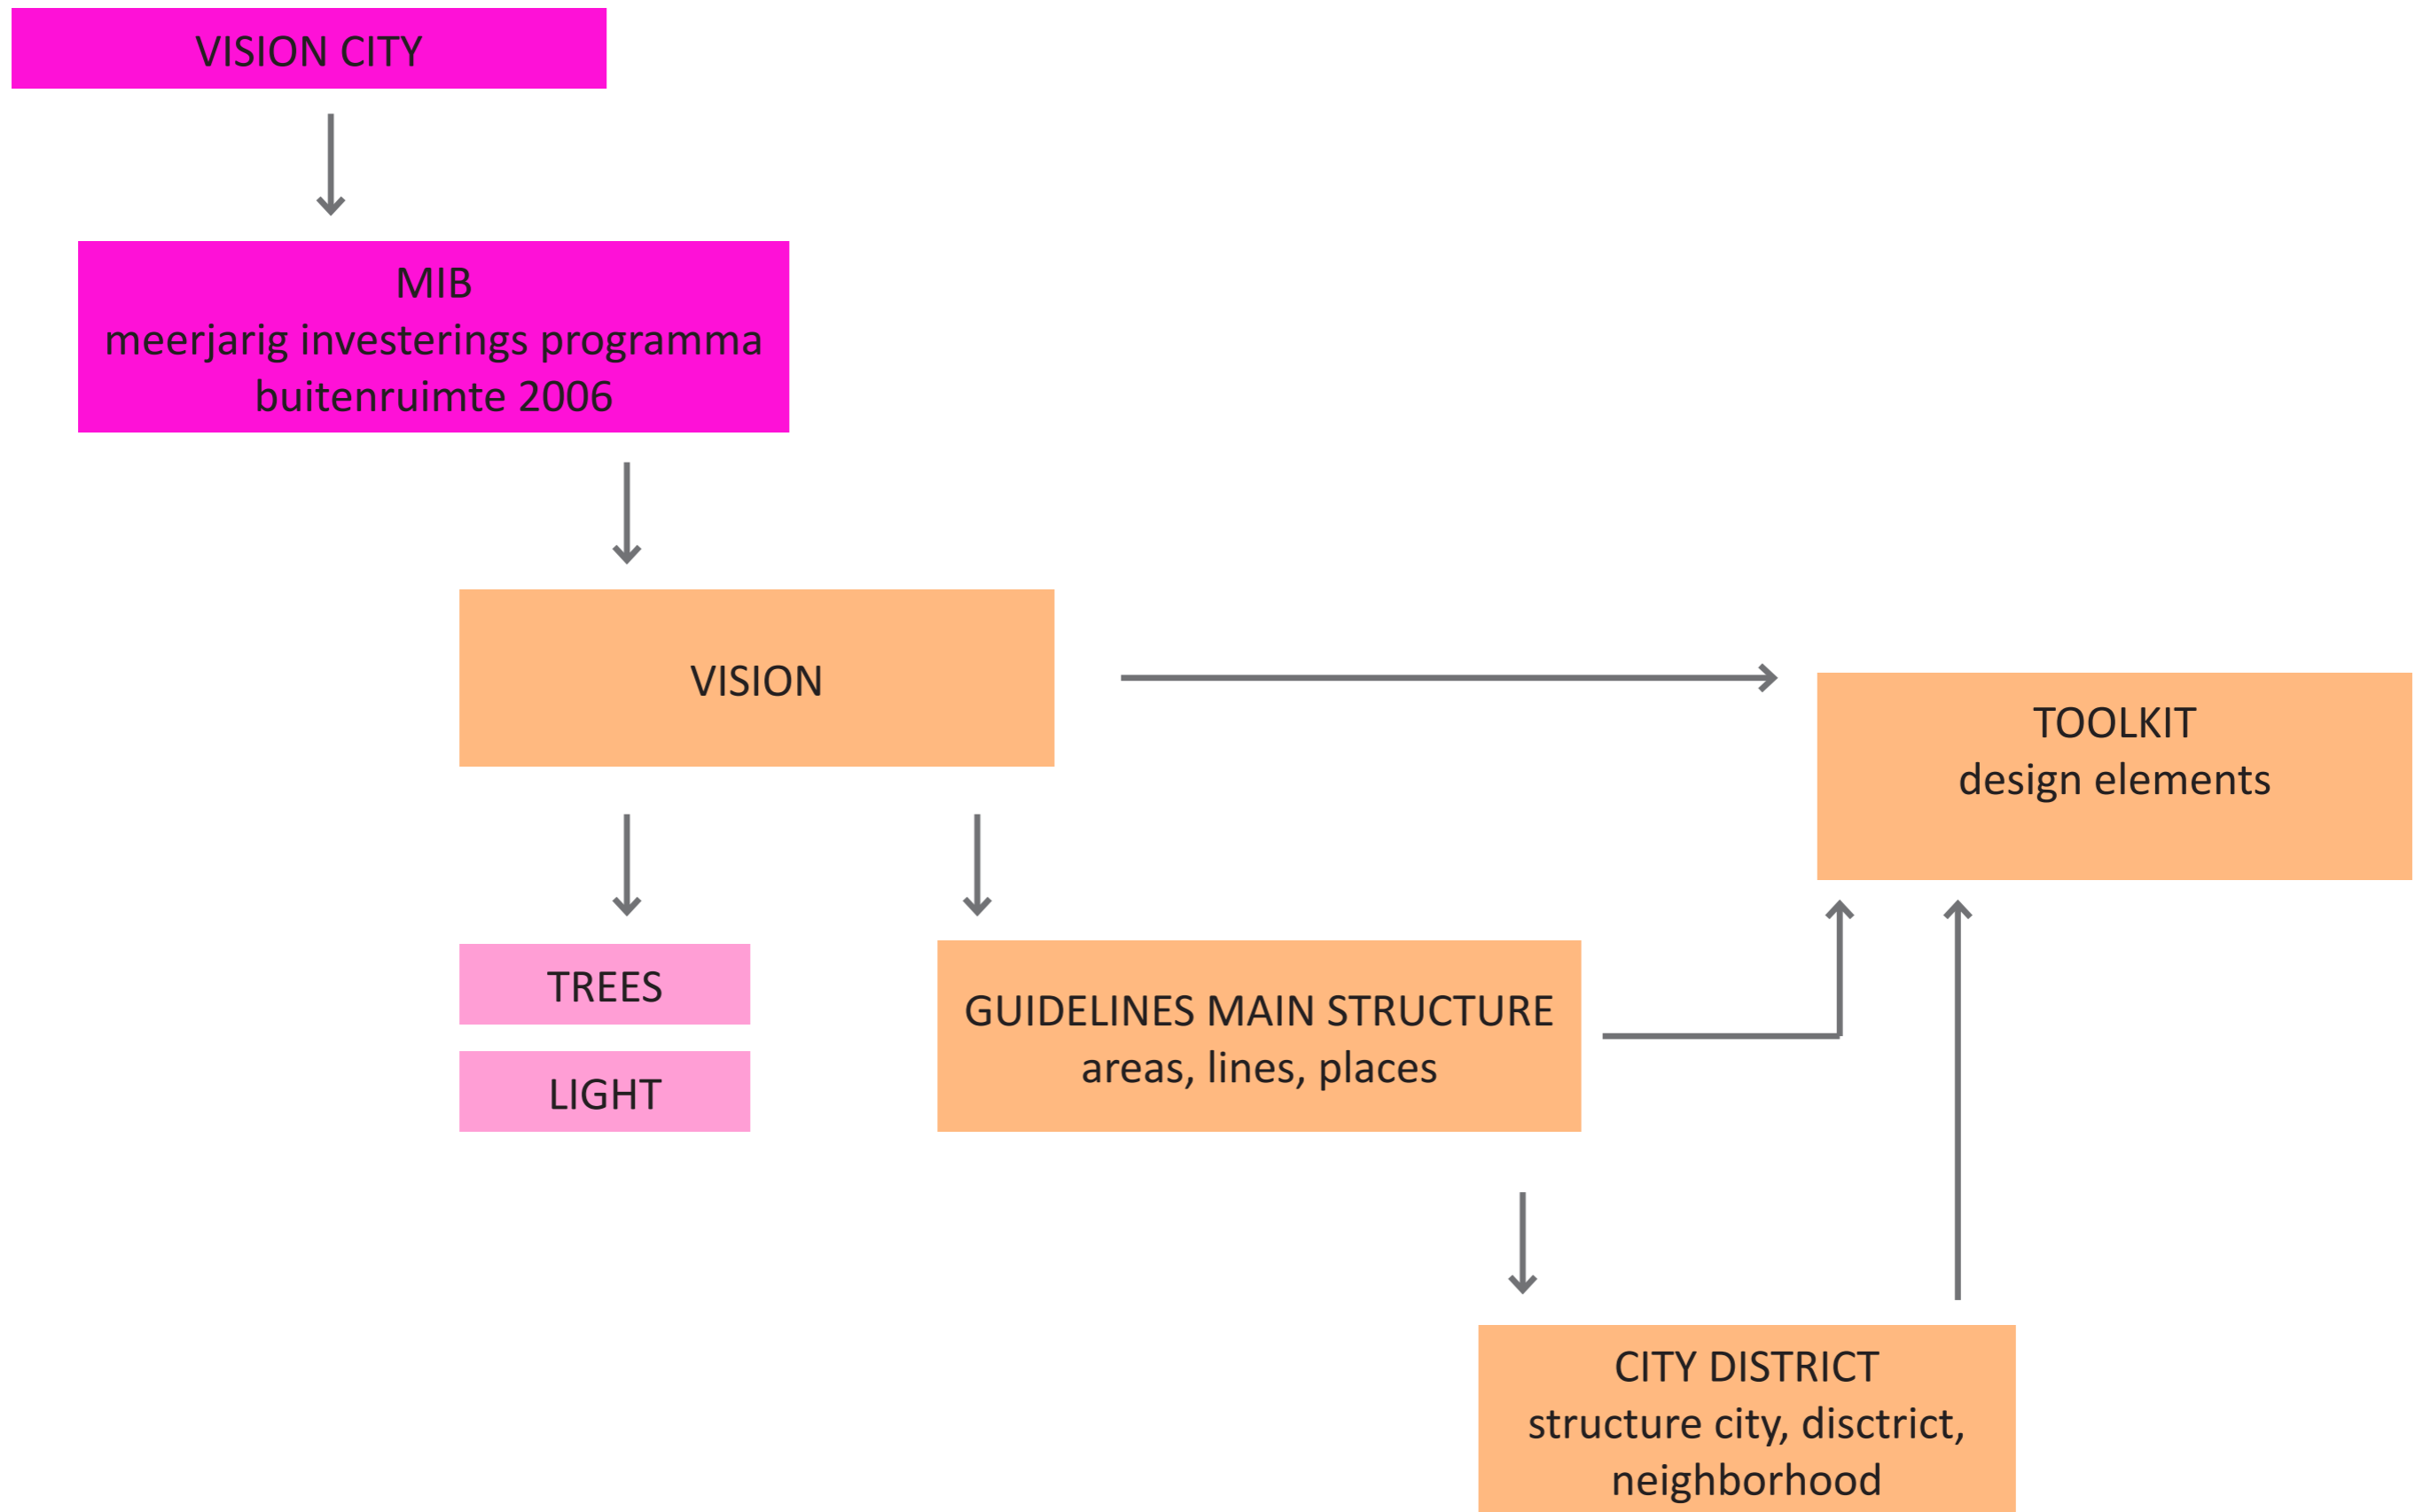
VISION CITY

MIB
meerjarig investerings programma
buitenruimte 2006

VISION

TOOLKIT
design elements

TREES

LIGHT

GUIDELINES MAIN STRUCTURE
areas, lines, places

CITY DISTRICT
structure city, disctrict,
neighborhood